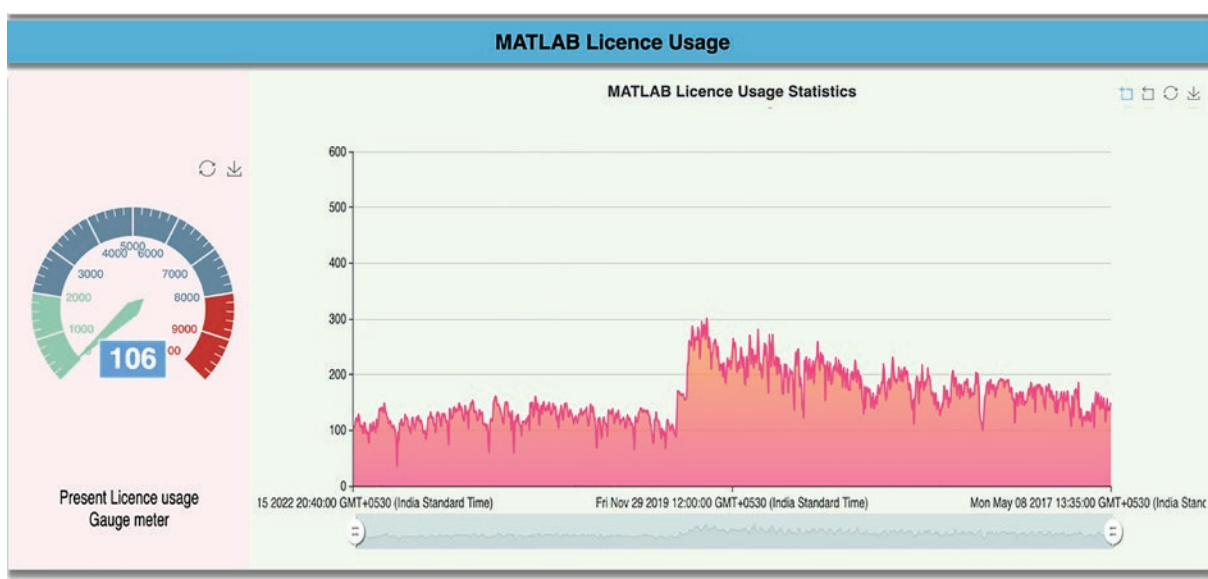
MATLAB Licence Usage

MATLAB Licence Usage Statistics

1000
2000
3000
4000
5000
6000
7000
8000
9000
00
106

Present Licence usage
Gauge meter

600
500
400
300
200
100
0

15 2022 20:40:00 GMT+0530 (India Standard Time)
Fri Nov 29 2019 12:00:00 GMT+0530 (India Standard Time)
Mon May 08 2017 13:35:00 GMT+0530 (India Stanc